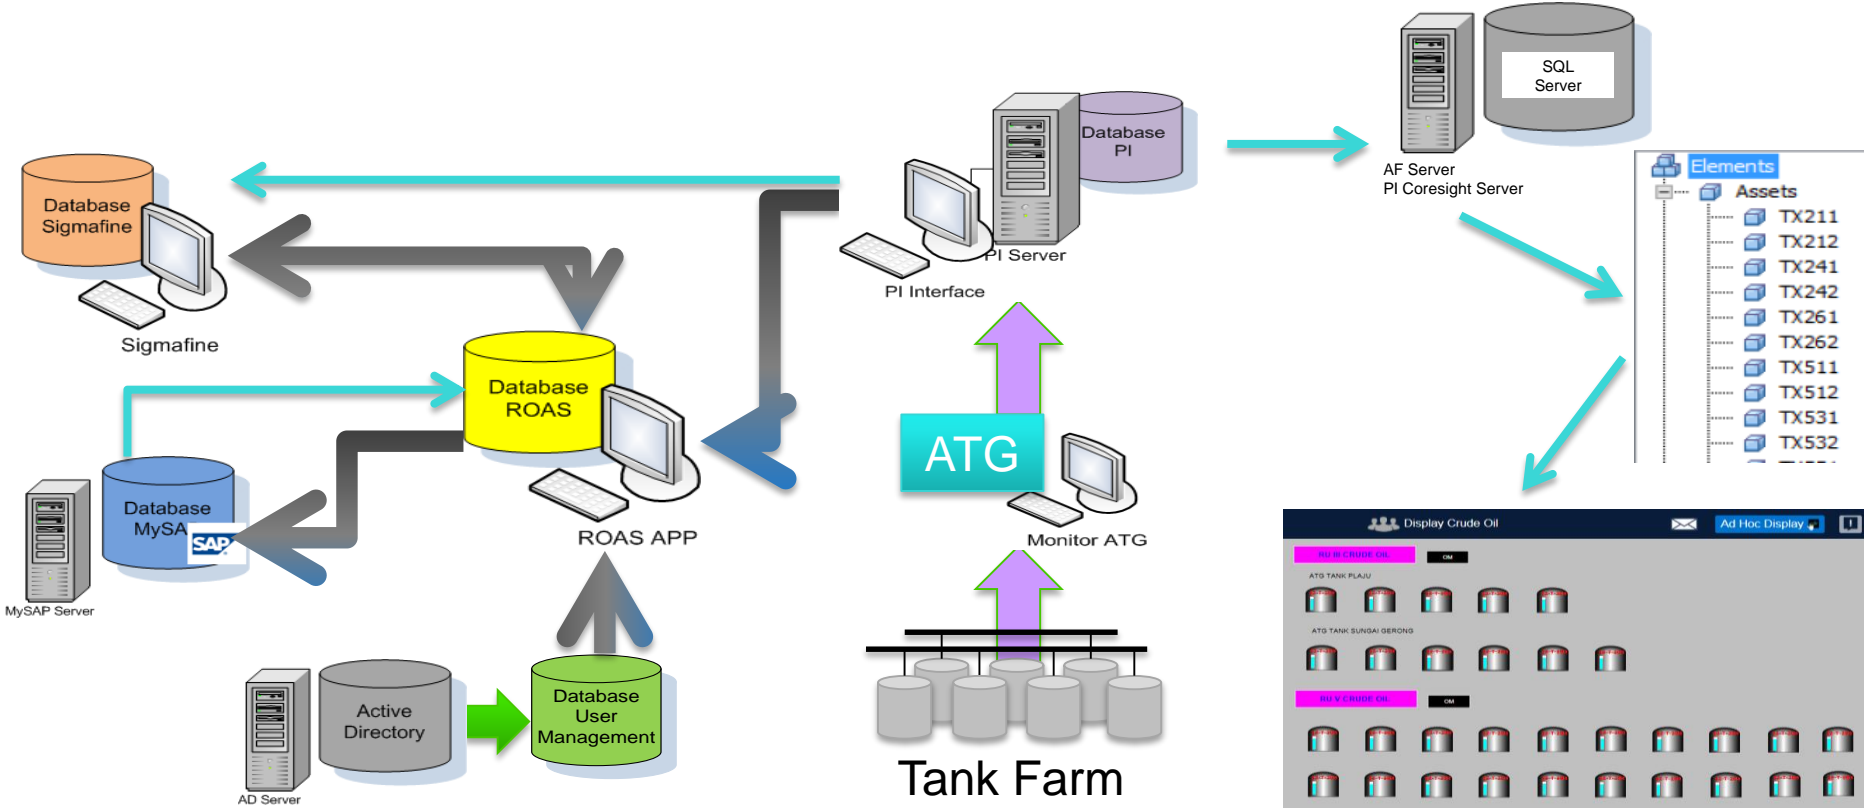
SQL Server

AF Server
PI Coresight Server

Elements
Assets
TX211
TX212
TX241
TX242
TX261
TX262
TX511
TX512
TX531
TX532

Database PI
PI Server
PI Interface

Database Sigmafine
Sigmafine

Database ROAS
ROAS APP

Database MySA
SAP
MySAP Server

ATG
Monitor ATG

Active Directory
AD Server

Database User Management

Tank Farm

Display Crude Oil
Ad Hoc Display
RU III CRUDE OIL
OM
ATG TANK PLAJU
ATG TANK SUNGAI GERONG
RU V CRUDE OIL
OM